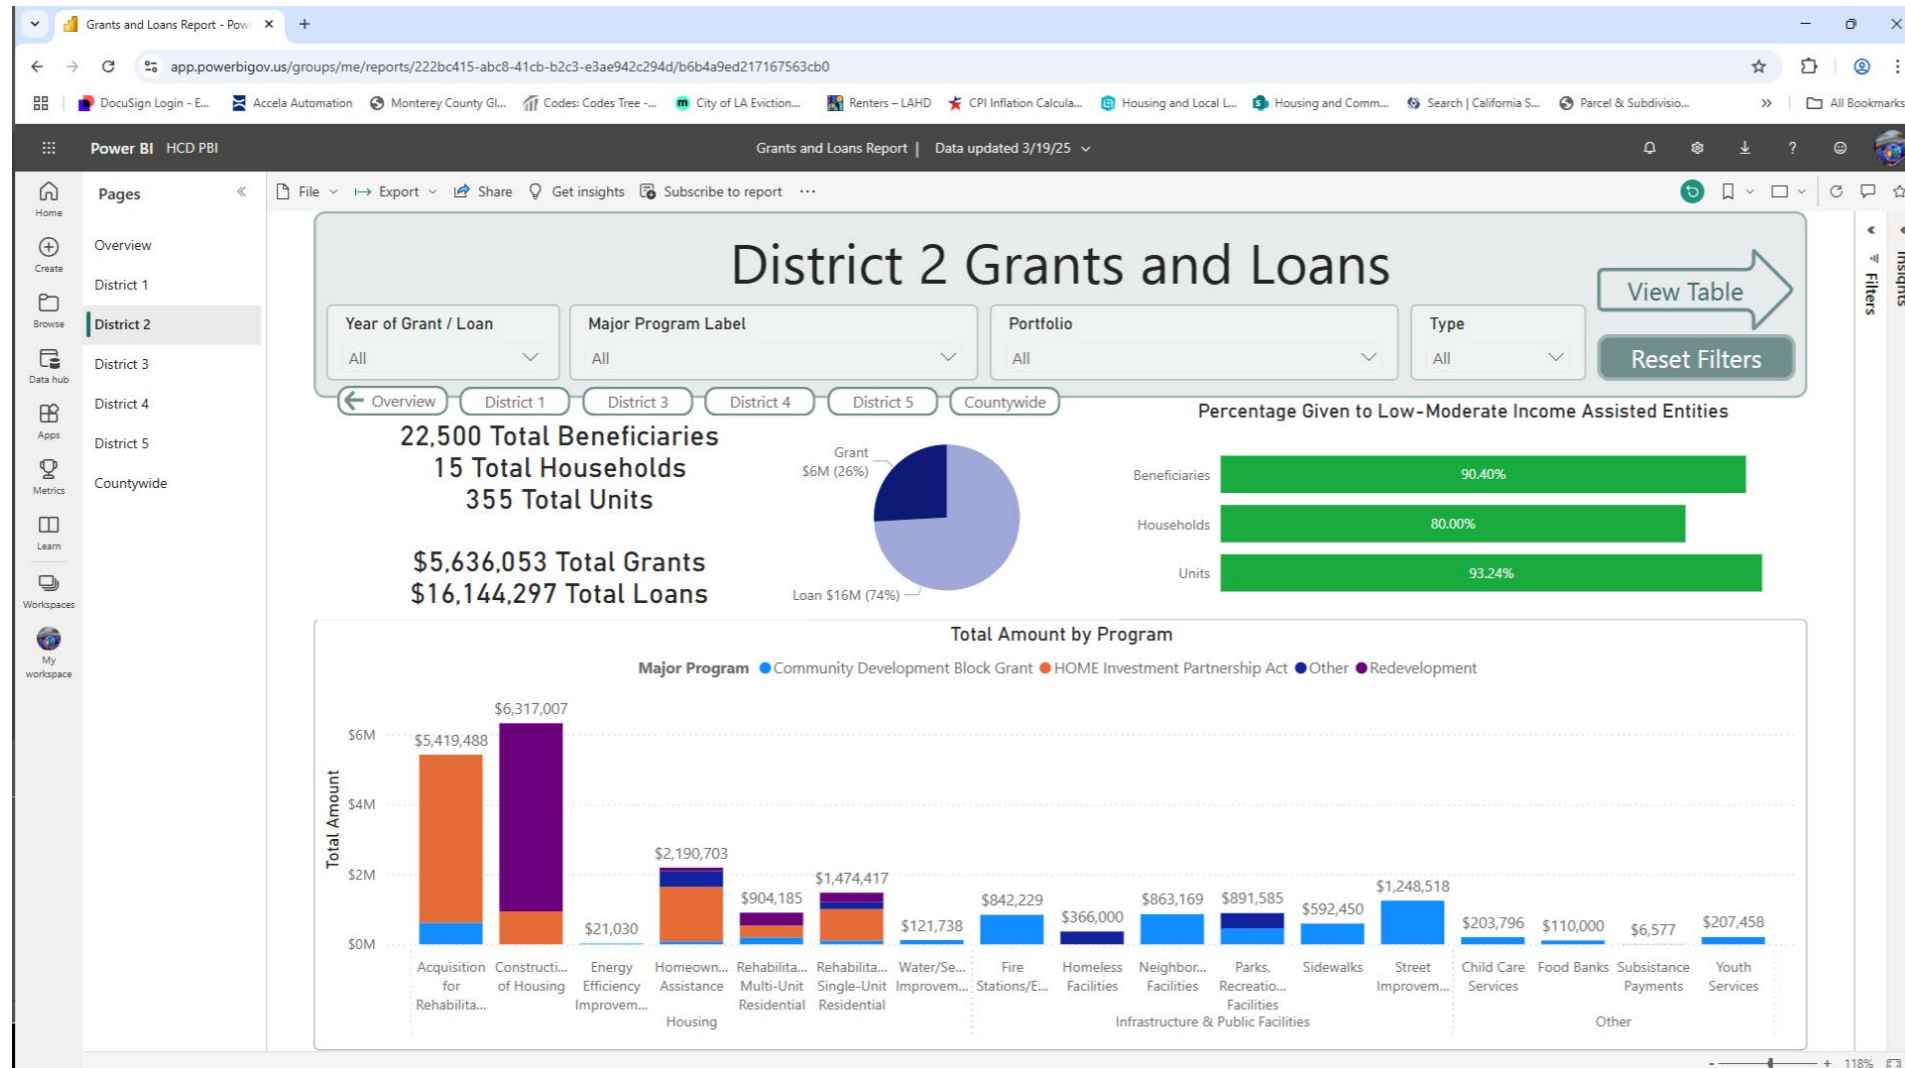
Grants and Loans Report - Pow ×
app.powerbigov.us/groups/me/reports/222bc415-abc8-41cb-b2c3-e3ae942c294d/b6b4a9ed217167563cb0
DocuSign Login - E... Accela Automation Monterey County Gl... Codes: Codes Tree -... City of LA Eviction... Renters – LAHD CPI Inflation Calcula... Housing and Local L... Housing and Comm... Search | California S... Parcel & Subdivisio... » All Bookmarks

Power BI HCD PBI
Grants and Loans Report | Data updated 3/19/25

Home
Create
Browse
Data hub
Apps
Metrics
Learn
Workspaces
My workspace

Pages
Overview
District 1
District 2
District 3
District 4
District 5
Countywide

File Export Share Get insights Subscribe to report ···

Filters
Insights

District 2 Grants and Loans
View Table
Reset Filters

| Year of Grant / Loan | Major Program Label | Portfolio | Type |
|---|---|---|---|
| All | All | All | All |

Overview District 1 District 3 District 4 District 5 Countywide

22,500 Total Beneficiaries
15 Total Households
355 Total Units

$5,636,053 Total Grants
$16,144,297 Total Loans

Grant $6M (26%)
Loan $16M (74%)

Percentage Given to Low-Moderate Income Assisted Entities
Beneficiaries 90.40%
Households 80.00%
Units 93.24%

Total Amount by Program
Major Program ● Community Development Block Grant ● HOME Investment Partnership Act ● Other ● Redevelopment

Total Amount
$6M
$4M
$2M
$0M

$5,419,488 Acquisition for Rehabilita...
$6,317,007 Constructi... of Housing
$21,030 Energy Efficiency Improvem...
$2,190,703 Homeown... Assistance
$904,185 Rehabilita... Multi-Unit Residential
$1,474,417 Rehabilita... Single-Unit Residential
$121,738 Water/Se... Improvem...
$842,229 Fire Stations/E...
$366,000 Homeless Facilities
$863,169 Neighbor... Facilities
$891,585 Parks, Recreatio... Facilities
$592,450 Sidewalks
$1,248,518 Street Improvem...
$203,796 Child Care Services
$110,000 Food Banks
$6,577 Subsistance Payments
$207,458 Youth Services

Housing
Infrastructure & Public Facilities
Other

118%